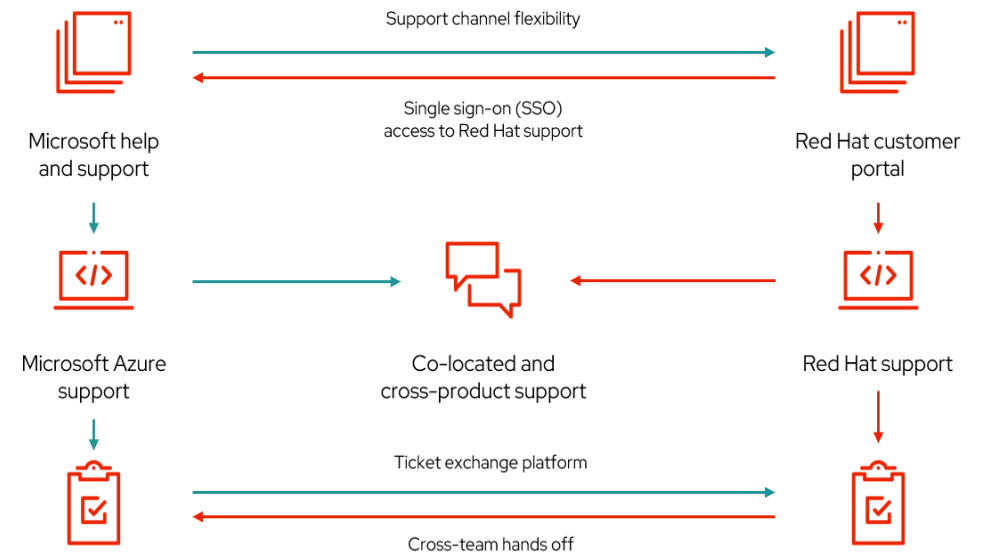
Support channel flexibility

Single sign-on (SSO) access to Red Hat support

Microsoft help and support

Red Hat customer portal

Microsoft Azure support

Co-located and cross-product support

Red Hat support

Ticket exchange platform

Cross-team hands off